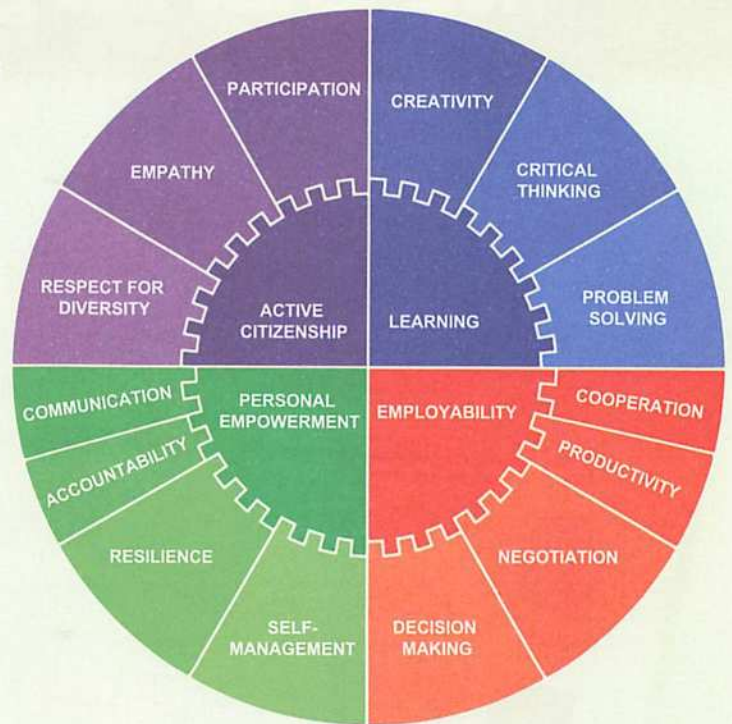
PARTICIPATION
EMPATHY
RESPECT FOR DIVERSITY
ACTIVE CITIZENSHIP
CREATIVITY
CRITICAL THINKING
PROBLEM SOLVING
LEARNING
PERSONAL EMPOWERMENT
COMMUNICATION
ACCOUNTABILITY
RESILIENCE
SELF-MANAGEMENT
EMPLOYABILITY
COOPERATION
PRODUCTIVITY
NEGOTIATION
DECISION MAKING